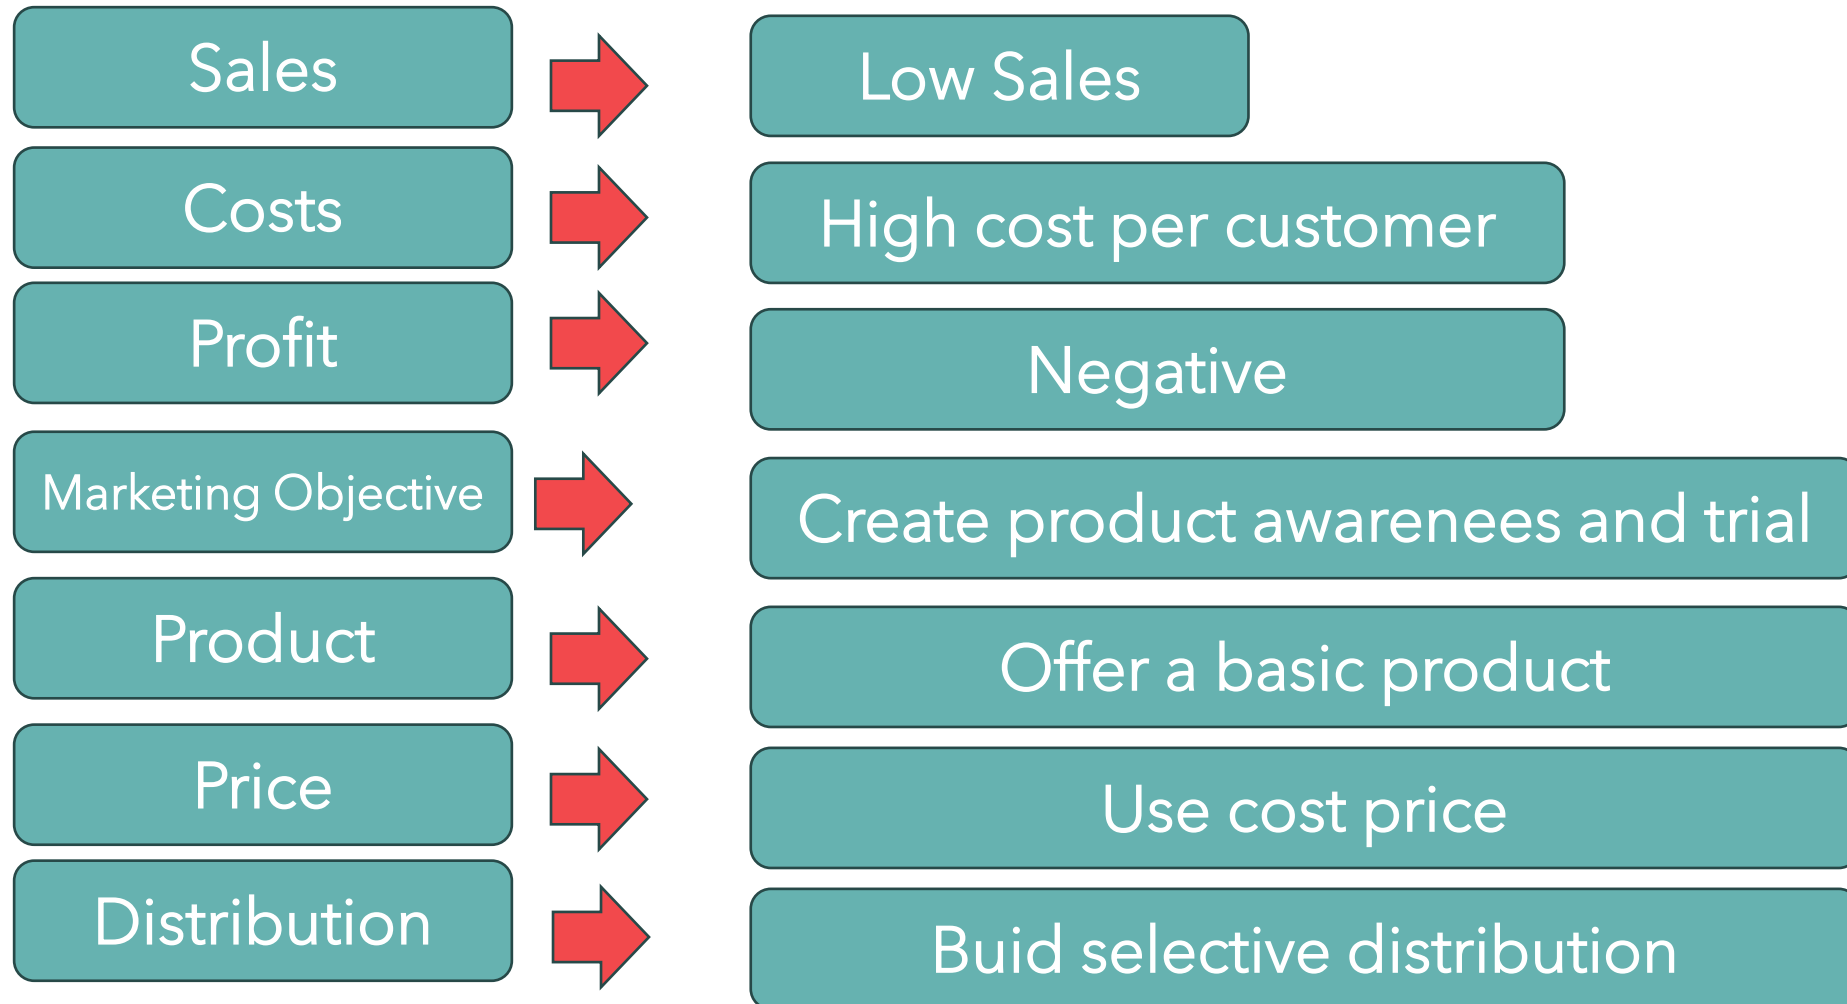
Sales

Low Sales

Costs

High cost per customer

Profit

Negative

Marketing Objective

Create product awarenees and trial

Product

Offer a basic product

Price

Use cost price

Distribution

Buid selective distribution